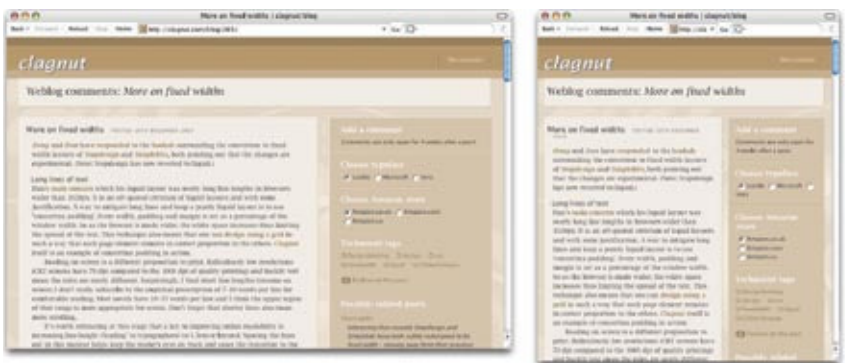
More on fixed widths | clagnut/blog

Back Forward Reload Stop Home http://clagnut.com/blog/1403/ Go

clagnut

Weblog comments: More on fixed widths

More on fixed widths

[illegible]

Long lines of text

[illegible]

Add a comment

Choose typeface

Verdana Georgia Arial

Choose browser sizes

Technorati tags

Possibly related posts

More on fixed widths | clagnut/blog

Back Forward Reload Stop Home http://clik Go

clagnut

Weblog comments: More on fixed widths

More on fixed widths

Long lines of text

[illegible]

Add a comment

Choose typeface

Choose browser sizes

Technorati tags